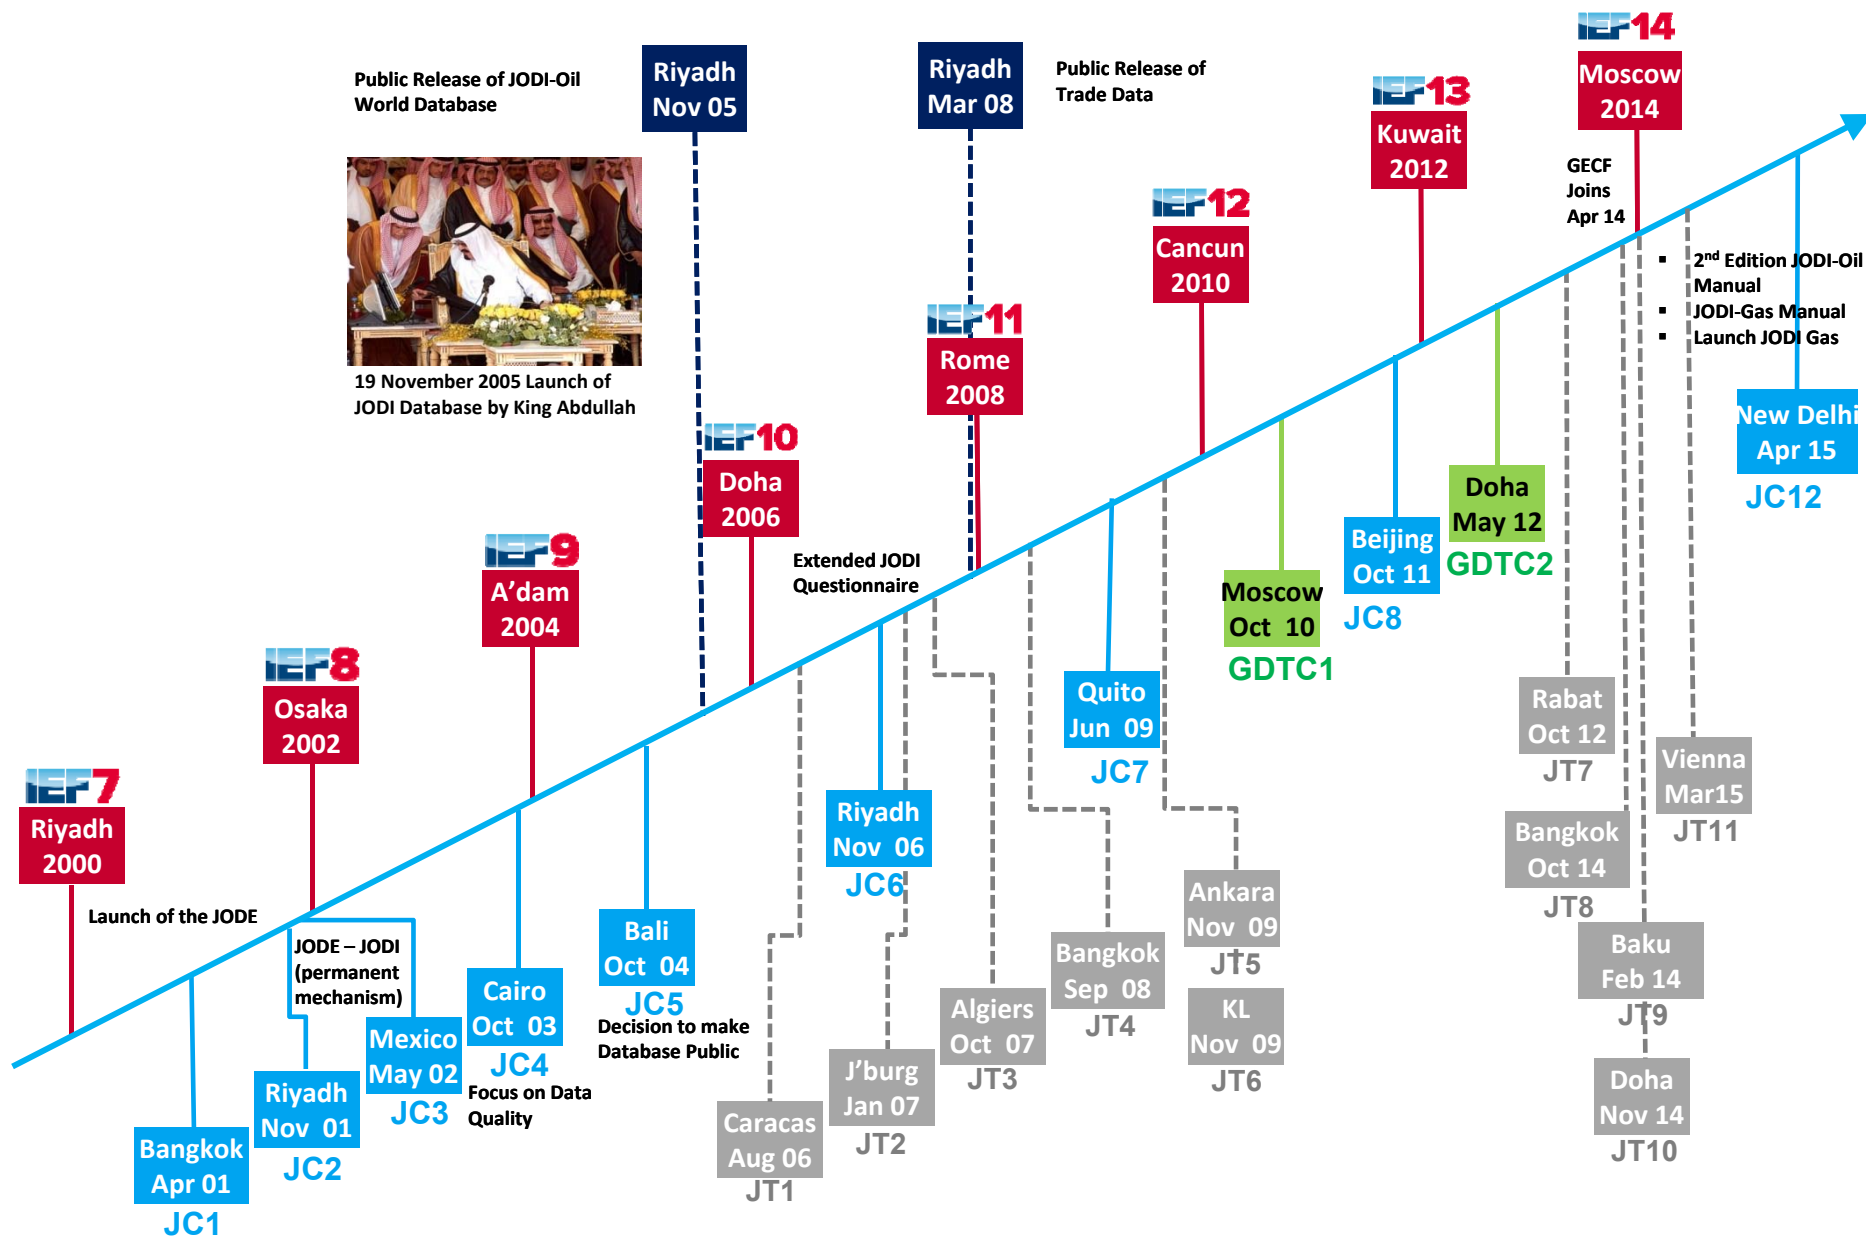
IEF14
Moscow 2014

Public Release of JODI-Oil World Database

Riyadh Nov 05

Riyadh Mar 08

Public Release of Trade Data

IEF13
Kuwait 2012

GECF Joins Apr 14

IEF12
Cancun 2010

19 November 2005 Launch of JODI Database by King Abdullah

IEF11
Rome 2008

▪ 2nd Edition JODI-Oil Manual
▪ JODI-Gas Manual
▪ Launch JODI Gas

New Delhi Apr 15
JC12

IEF10
Doha 2006

Doha May 12
GDTC2

Beijing Oct 11
JC8

IEF9
A'dam 2004

Extended JODI Questionnaire

Moscow Oct 10
GDTC1

Quito Jun 09
JC7

Rabat Oct 12
JT7

Vienna Mar15
JT11

IEF8
Osaka 2002

IEF7
Riyadh 2000

Riyadh Nov 06
JC6

Bangkok Oct 14
JT8

Launch of the JODE

JODE – JODI (permanent mechanism)

Ankara Nov 09
JT5

Bali Oct 04
JC5
Decision to make Database Public

Cairo Oct 03
JC4
Focus on Data Quality

Mexico May 02
JC3

Bangkok Sep 08
JT4

Baku Feb 14
JT9

Algiers Oct 07
JT3

KL Nov 09
JT6

Riyadh Nov 01
JC2

J'burg Jan 07
JT2

Doha Nov 14
JT10

Bangkok Apr 01
JC1

Caracas Aug 06
JT1